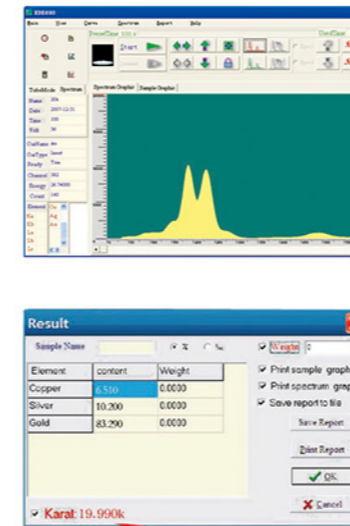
Result

Sample Name

% ‰

Weight 0

| Element | content | Weight |
|---|---|---|
| Copper | 6.510 | 0.0000 |
| Silver | 10.200 | 0.0000 |
| Gold | 83.290 | 0.0000 |

Print sample graph

Print spectrum gra

Save report to file

Save Report

Print Report

OK

Cancel

Karat 19.990k

Start

Spectrum Graphic

Sample Graphic

TableMode

Spectrum

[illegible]